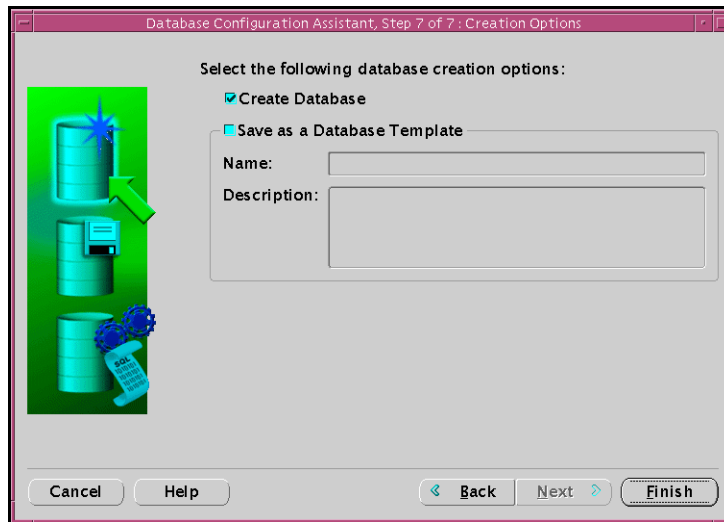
Database Configuration Assistant, Step 7 of 7 : Creation Options

Select the following database creation options:

Create Database

Save as a Database Template

Name:

Description:

SQL

Cancel

Help

Back

Next

Finish